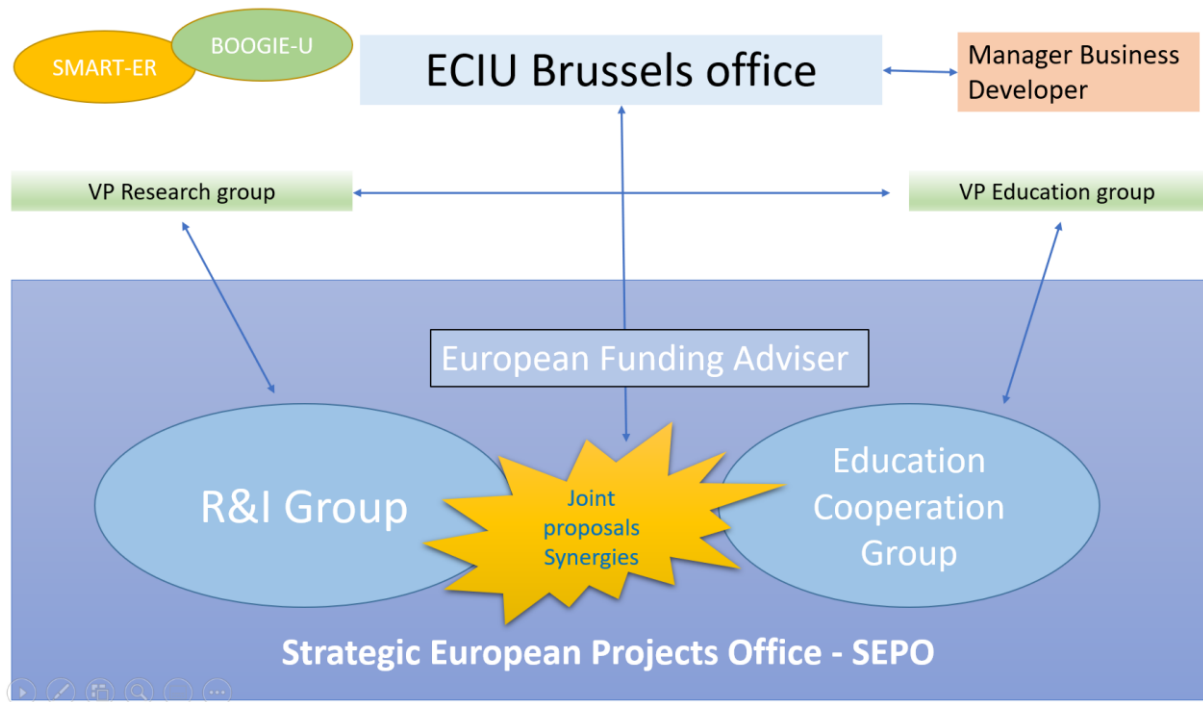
SMART-ER

BOOGIE-U

ECIU Brussels office

Manager Business Developer

VP Research group

VP Education group

European Funding Adviser

R&I Group

Joint proposals Synergies

Education Cooperation Group

Strategic European Projects Office - SEPO